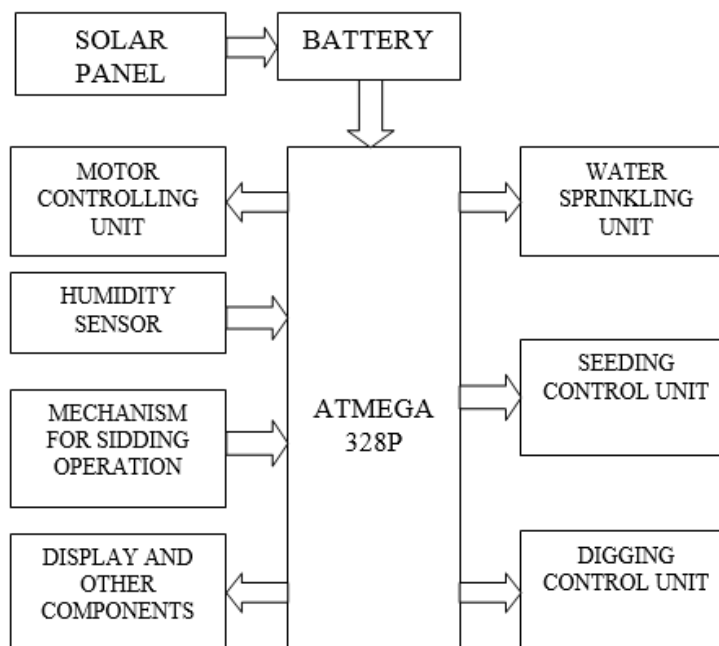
SOLAR PANEL

BATTERY

MOTOR CONTROLLING UNIT

HUMIDITY SENSOR

MECHANISM FOR SIDDING OPERATION

DISPLAY AND OTHER COMPONENTS

ATMEGA 328P

WATER SPRINKLING UNIT

SEEDING CONTROL UNIT

DIGGING CONTROL UNIT